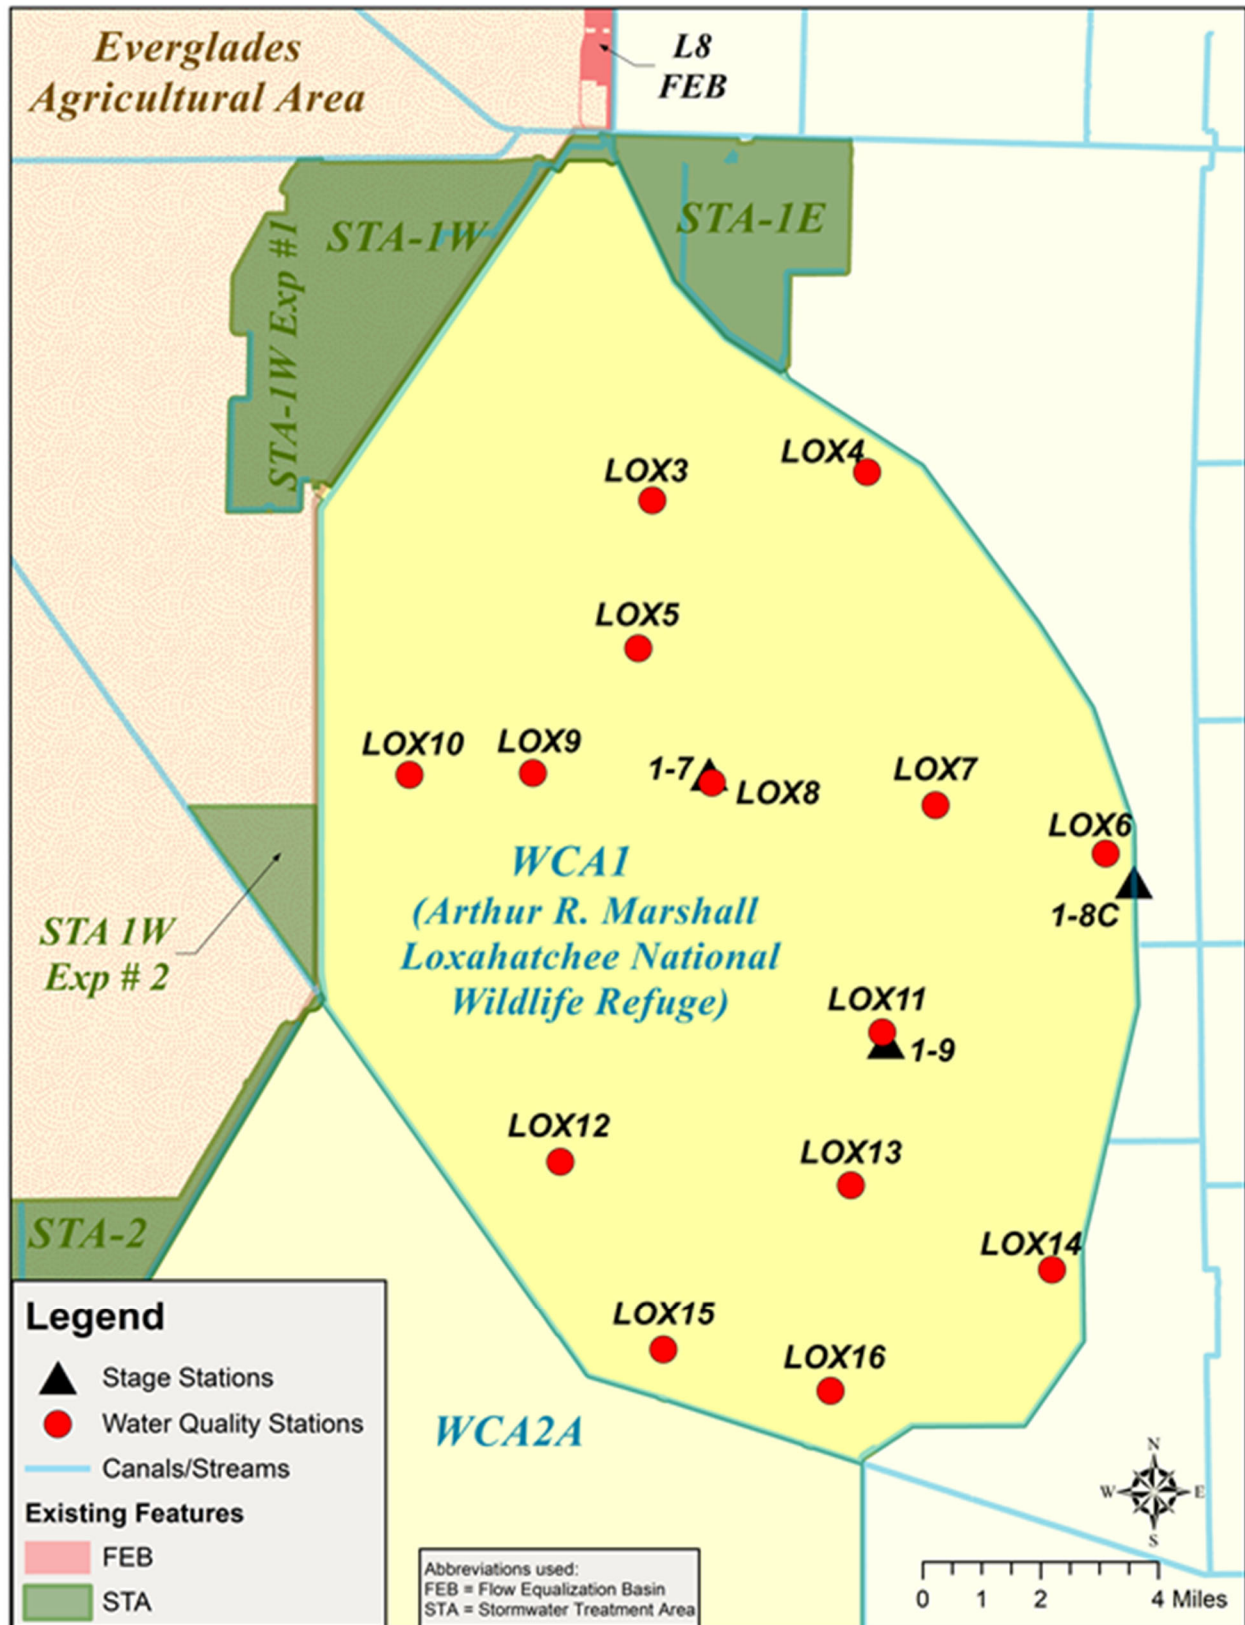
Everglades Agricultural Area

L8 FEB

STA-1W

STA-1E

STA-1W Exp #1

LOX4

LOX3

LOX5

LOX10

LOX9

1-7

LOX8

LOX7

LOX6

1-8C

WCA1 (Arthur R. Marshall Loxahatchee National Wildlife Refuge)

STA 1W Exp # 2

LOX11

1-9

LOX12

LOX13

LOX14

STA-2

LOX15

LOX16

WCA2A

Legend

Stage Stations

Water Quality Stations

Canals/Streams

Existing Features

FEB

STA

Abbreviations used:
FEB = Flow Equalization Basin
STA = Stormwater Treatment Area

N
W
E
S

0 1 2 4 Miles